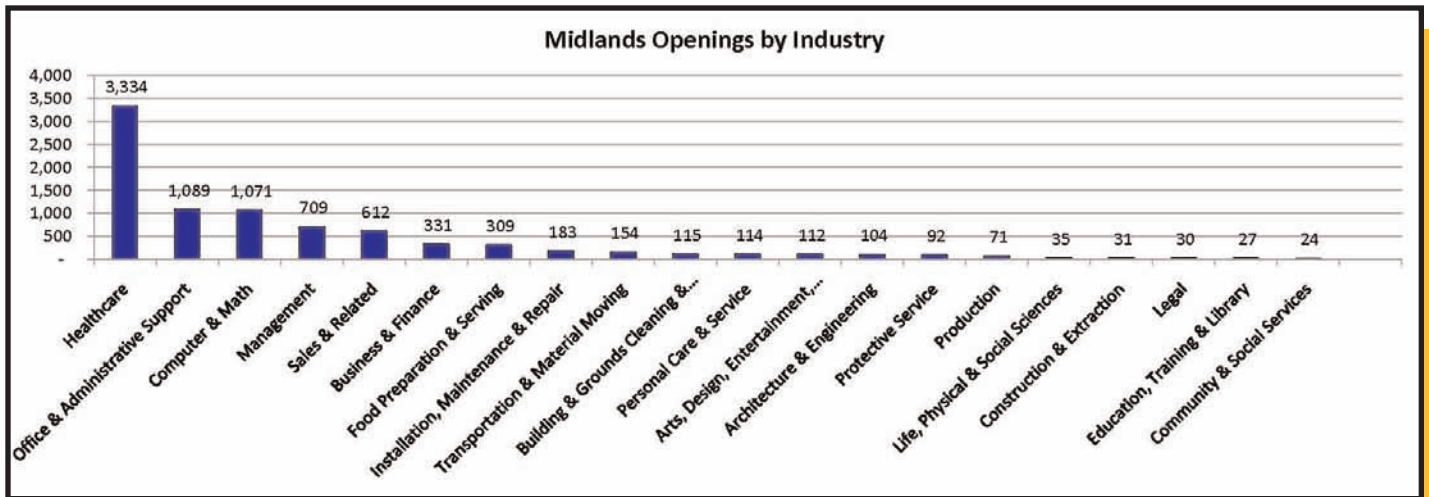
Midlands Openings by Industry

4,000
3,500
3,000
2,500
2,000
1,500
1,000
500
-

3,334
1,089
1,071
709
612
331
309
183
154
115
114
112
104
92
71
35
31
30
27
24

Healthcare
Office & Administrative Support
Computer & Math
Management
Sales & Related
Business & Finance
Food Preparation & Serving
Installation, Maintenance & Repair
Transportation & Material Moving
Building & Grounds Cleaning &...
Personal Care & Service
Arts, Design, Entertainment,...
Architecture & Engineering
Protective Service
Production
Life, Physical & Social Sciences
Construction & Extraction
Legal
Education, Training & Library
Community & Social Services